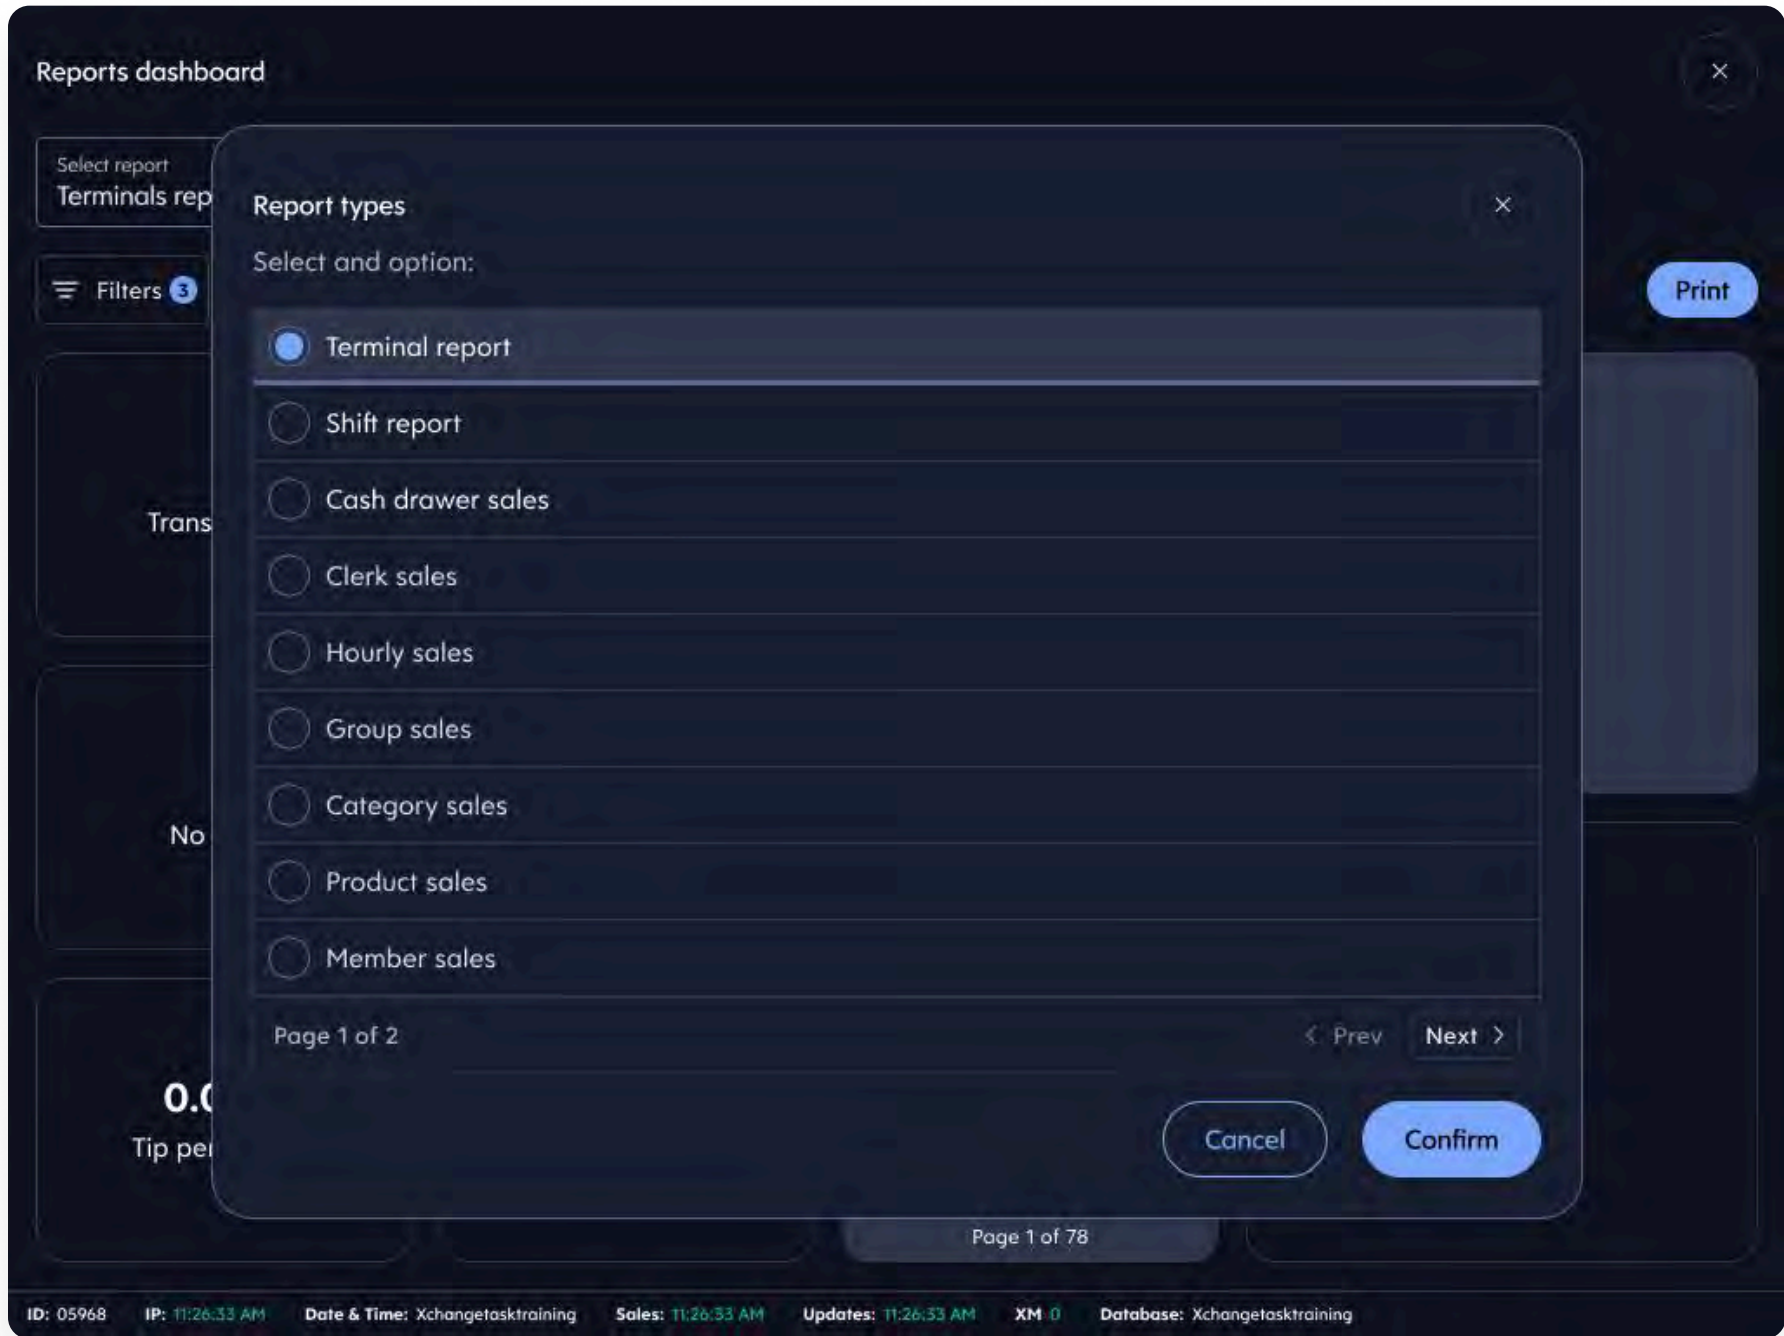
Reports dashboard

×

Select report
Terminals rep

Filters 3

Print

Trans

No

0.0

Tip pe

Report types

×

Select and option:

Terminal report

Shift report

Cash drawer sales

Clerk sales

Hourly sales

Group sales

Category sales

Product sales

Member sales

Page 1 of 2

< Prev

Next >

Cancel

Confirm

Page 1 of 78

ID: 05968 IP: 11:26:33 AM Date & Time: Xchangetasktraining Sales: 11:26:33 AM Updates: 11:26:33 AM XM 0 Database: Xchangetasktraining